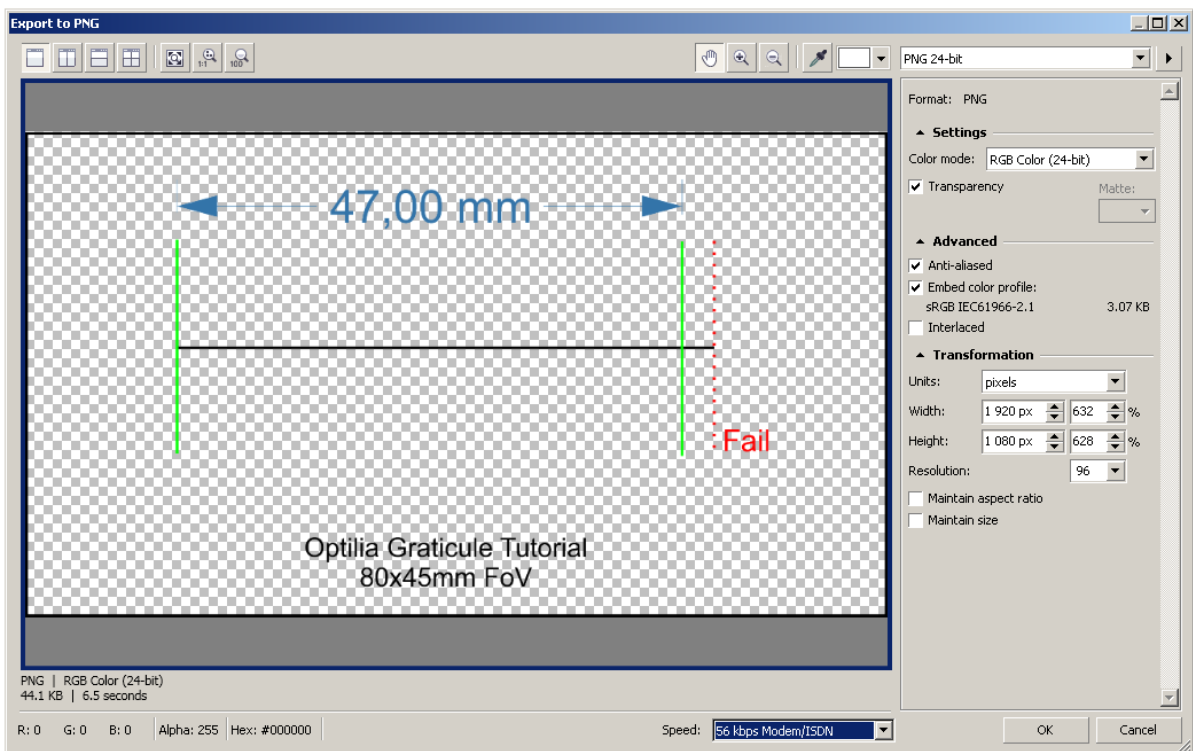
Export to PNG

PNG 24-bit

47,00 mm

Fail

Optilia Graticule Tutorial
80x45mm FoV

Format: PNG

Settings

Color mode: RGB Color (24-bit)

Transparency

Matte:

Advanced

Anti-aliased

Embed color profile:

sRGB IEC61966-2.1 3.07 KB

Interlaced

Transformation

Units: pixels

Width: 1 920 px 632 %

Height: 1 080 px 628 %

Resolution: 96

Maintain aspect ratio

Maintain size

PNG | RGB Color (24-bit)
44.1 KB | 6.5 seconds

R: 0 G: 0 B: 0 Alpha: 255 Hex: #000000

Speed: 56 kbps Modem/ISDN

OK

Cancel